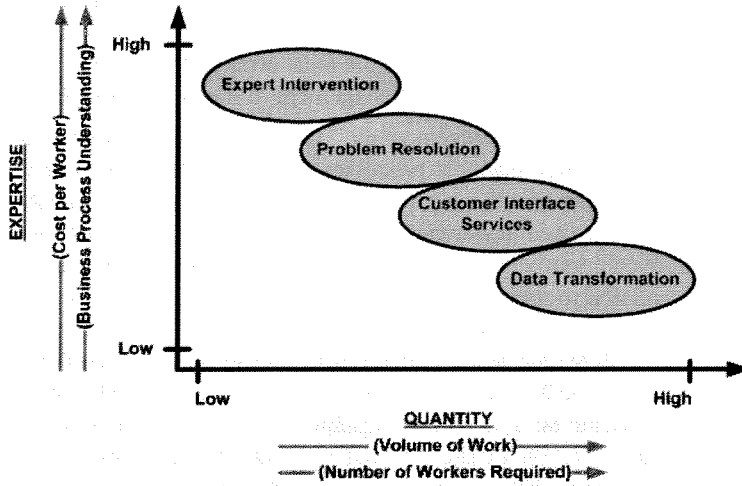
EXPERTISE
(Cost per Worker)
(Business Process Understanding)

High

Expert Intervention

Problem Resolution

Customer Interface Services

Data Transformation

Low

Low

High

QUANTITY
(Volume of Work)
(Number of Workers Required)